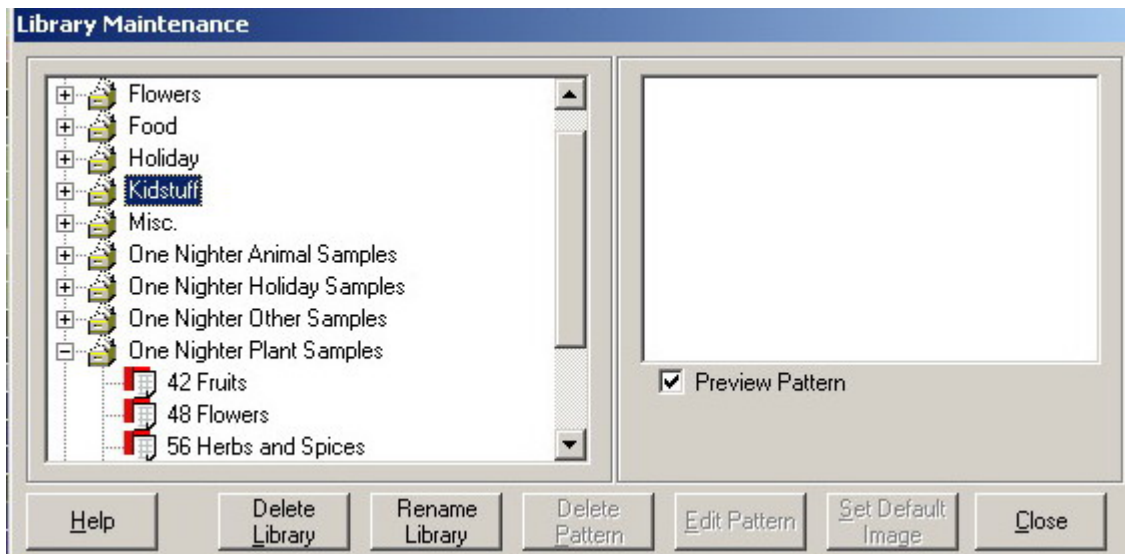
Library Maintenance

Flowers
Food
Holiday
Kidstuff
Misc.
One Nighter Animal Samples
One Nighter Holiday Samples
One Nighter Other Samples
One Nighter Plant Samples
42 Fruits
48 Flowers
56 Herbs and Spices

Preview Pattern

Help
Delete Library
Rename Library
Delete Pattern
Edit Pattern
Set Default Image
Close